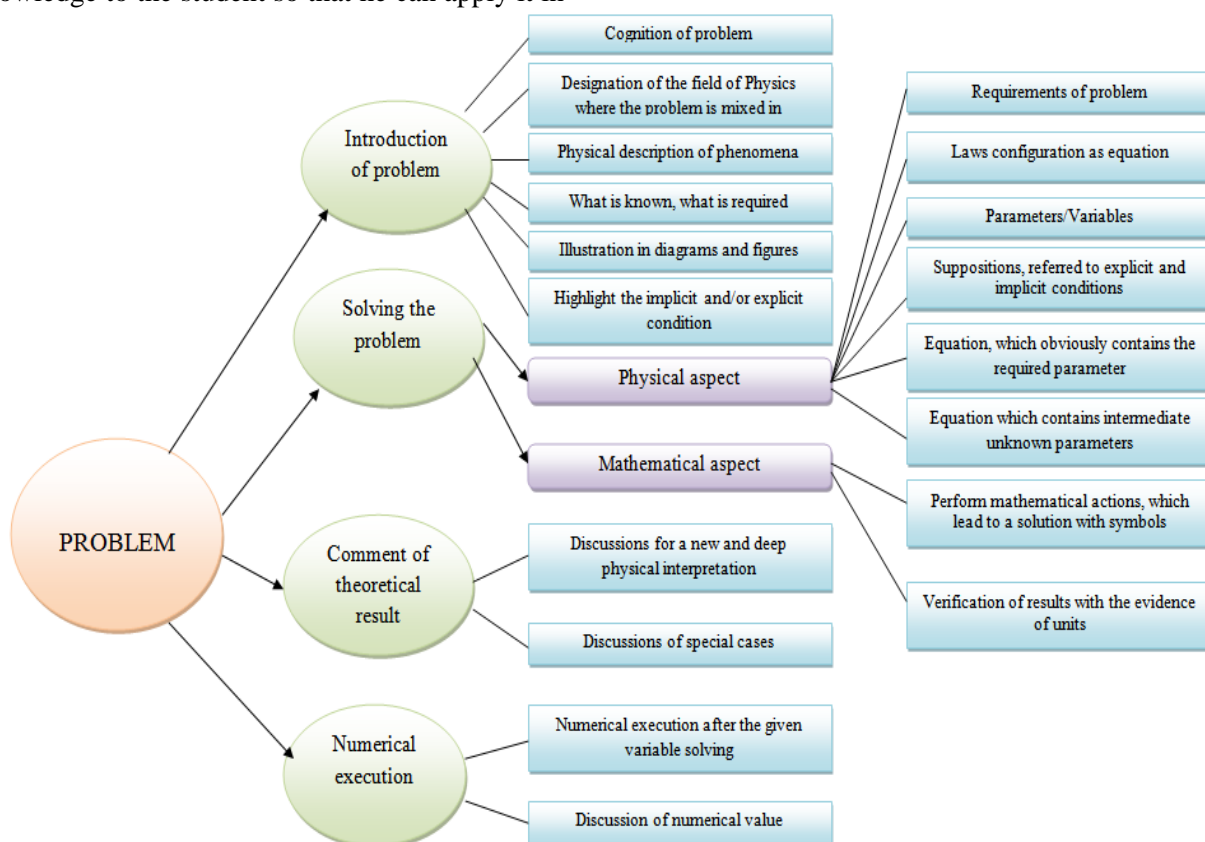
owledge to the student so that he can apply it in

PROBLEM

Introduction of problem

Cognition of problem

Designation of the field of Physics where the problem is mixed in

Physical description of phenomena

What is known, what is required

Illustration in diagrams and figures

Highlight the implicit and/or explicit condition

Solving the problem

Physical aspect

Requirements of problem

Laws configuration as equation

Parameters/Variables

Suppositions, referred to explicit and implicit conditions

Equation, which obviously contains the required parameter

Equation which contains intermediate unknown parameters

Mathematical aspect

Perform mathematical actions, which lead to a solution with symbols

Verification of results with the evidence of units

Comment of theoretical result

Discussions for a new and deep physical interpretation

Discussions of special cases

Numerical execution

Numerical execution after the given variable solving

Discussion of numerical value